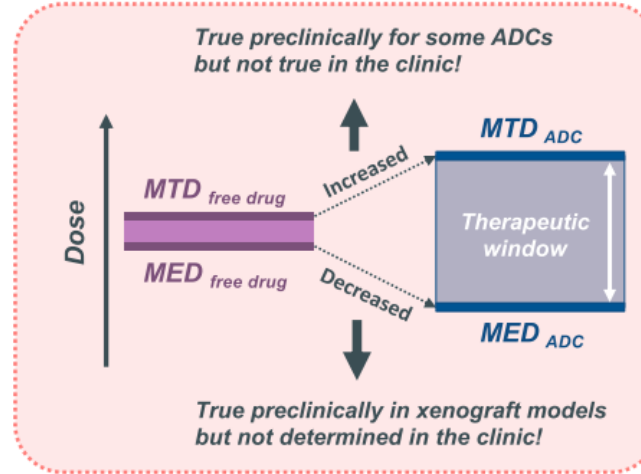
True preclinically for some ADCs but not true in the clinic!

Dose

$MTD_{\text{free drug}}$

$MED_{\text{free drug}}$

Increased

Decreased

$MTD_{\text{ADC}}$

Therapeutic window

$MED_{\text{ADC}}$

True preclinically in xenograft models but not determined in the clinic!